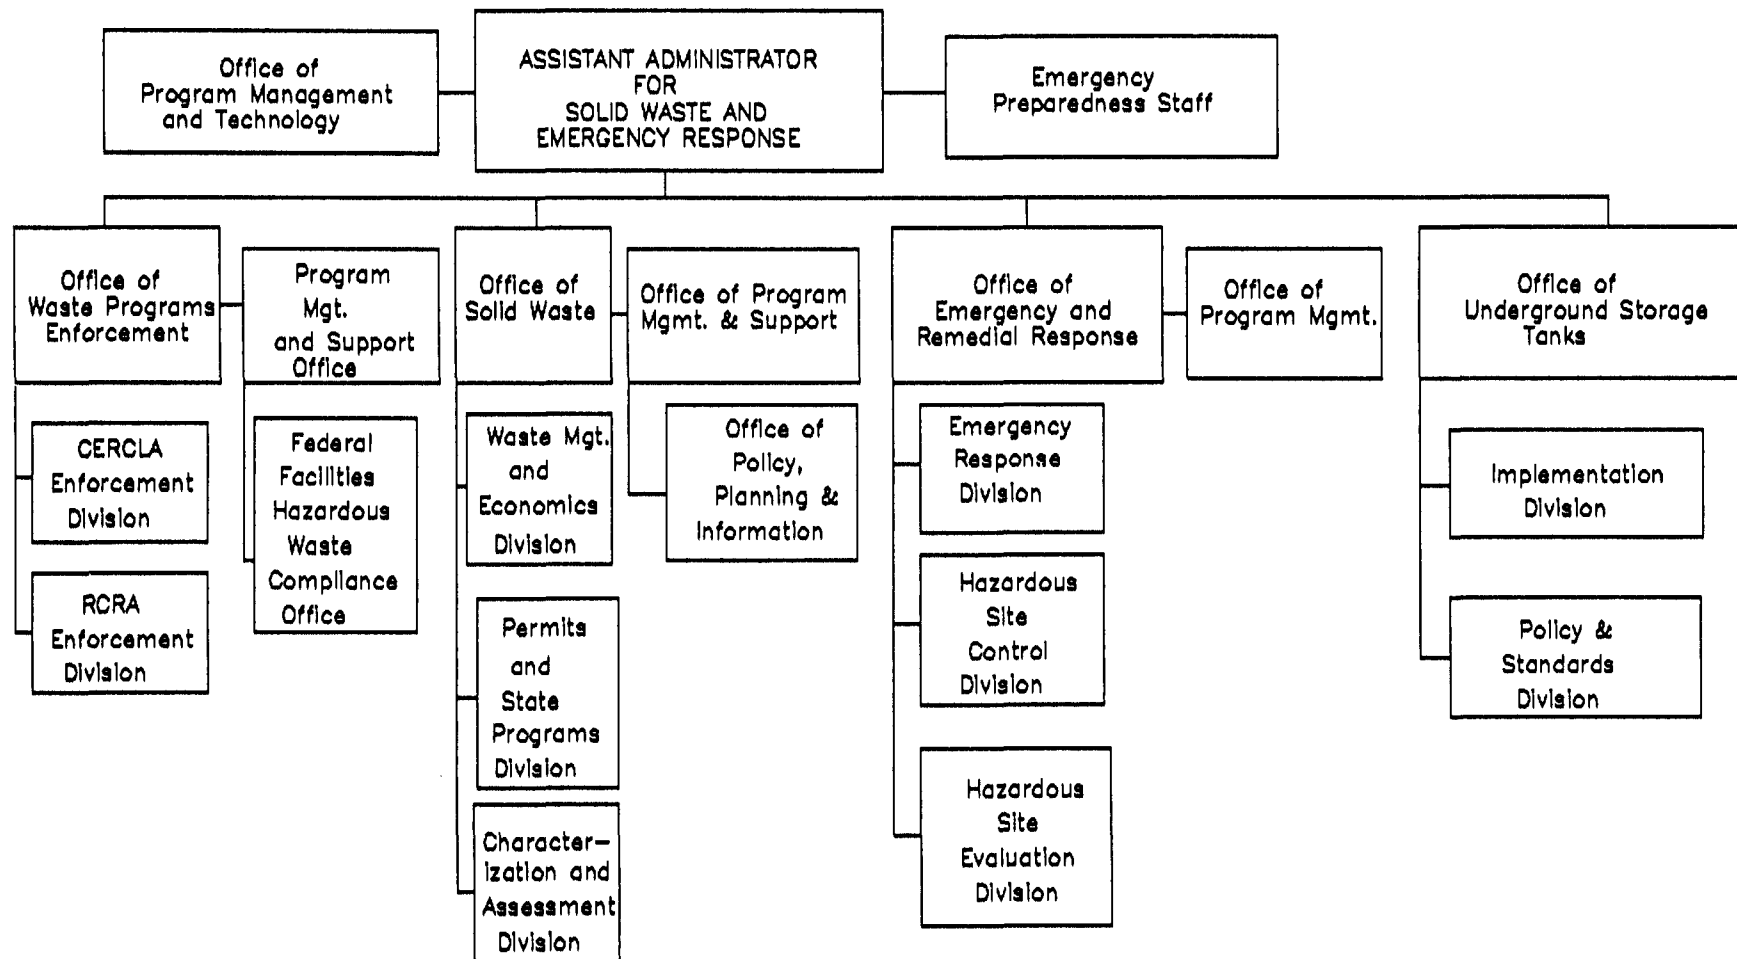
Office of Program Management and Technology

ASSISTANT ADMINISTRATOR FOR SOLID WASTE AND EMERGENCY RESPONSE

Emergency Preparedness Staff

Office of Waste Programs Enforcement

CERCLA Enforcement Division

RCRA Enforcement Division

Program Mgt. and Support Office

Federal Facilities Hazardous Waste Compliance Office

Office of Solid Waste

Waste Mgt. and Economics Division

Permits and State Programs Division

Characterization and Assessment Division

Office of Program Mgmt. & Support

Office of Policy, Planning & Information

Office of Emergency and Remedial Response

Emergency Response Division

Hazardous Site Control Division

Hazardous Site Evaluation Division

Office of Program Mgmt.

Office of Underground Storage Tanks

Implementation Division

Policy & Standards Division